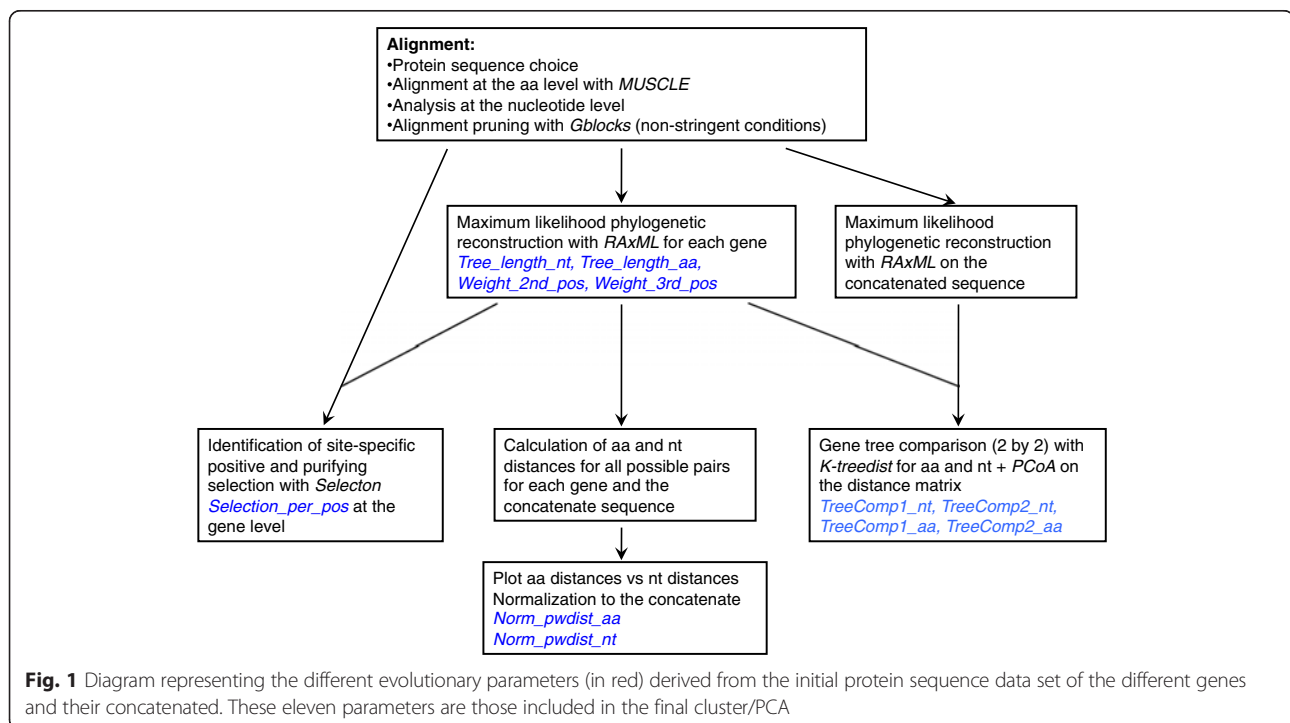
**Alignment:**
•Protein sequence choice
•Alignment at the aa level with *MUSCLE*
•Analysis at the nucleotide level
•Alignment pruning with *Gblocks* (non-stringent conditions)

Maximum likelihood phylogenetic reconstruction with *RAxML* for each gene
*Tree_length_nt, Tree_length_aa, Weight_2nd_pos, Weight_3rd_pos*

Maximum likelihood phylogenetic reconstruction with *RAxML* on the concatenated sequence

Identification of site-specific positive and purifying selection with *Selecton*
*Selection_per_pos* at the gene level

Calculation of aa and nt distances for all possible pairs for each gene and the concatenate sequence

Gene tree comparison (2 by 2) with *K-treedist* for aa and nt + *PCoA* on the distance matrix
*TreeComp1_nt, TreeComp2_nt, TreeComp1_aa, TreeComp2_aa*

Plot aa distances vs nt distances
Normalization to the concatenate
*Norm_pwdist_aa*
*Norm_pwdist_nt*

**Fig. 1** Diagram representing the different evolutionary parameters (in red) derived from the initial protein sequence data set of the different genes and their concatenated. These eleven parameters are those included in the final cluster/PCA